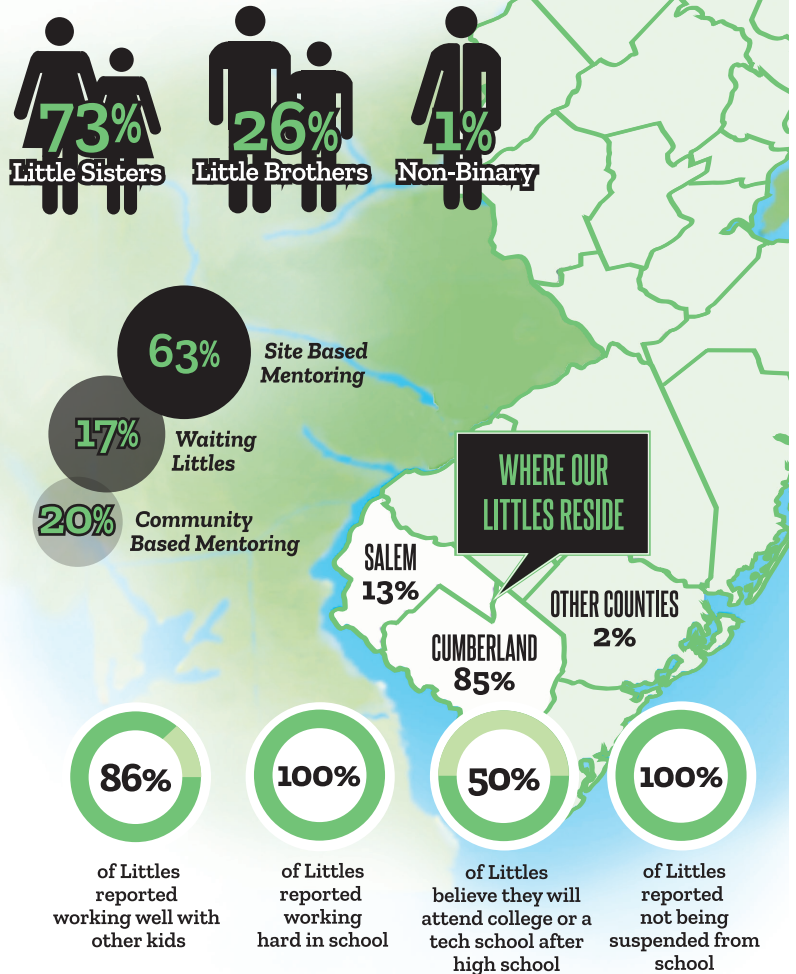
73%
Little Sisters

26%
Little Brothers

1%
Non-Binary

63%
Site Based Mentoring

17%
Waiting Littles

20%
Community Based Mentoring

WHERE OUR LITTLES RESIDE

SALEM
13%

CUMBERLAND
85%

OTHER COUNTIES
2%

86%
of Littles reported working well with other kids

100%
of Littles reported working hard in school

50%
of Littles believe they will attend college or a tech school after high school

100%
of Littles reported not being suspended from school